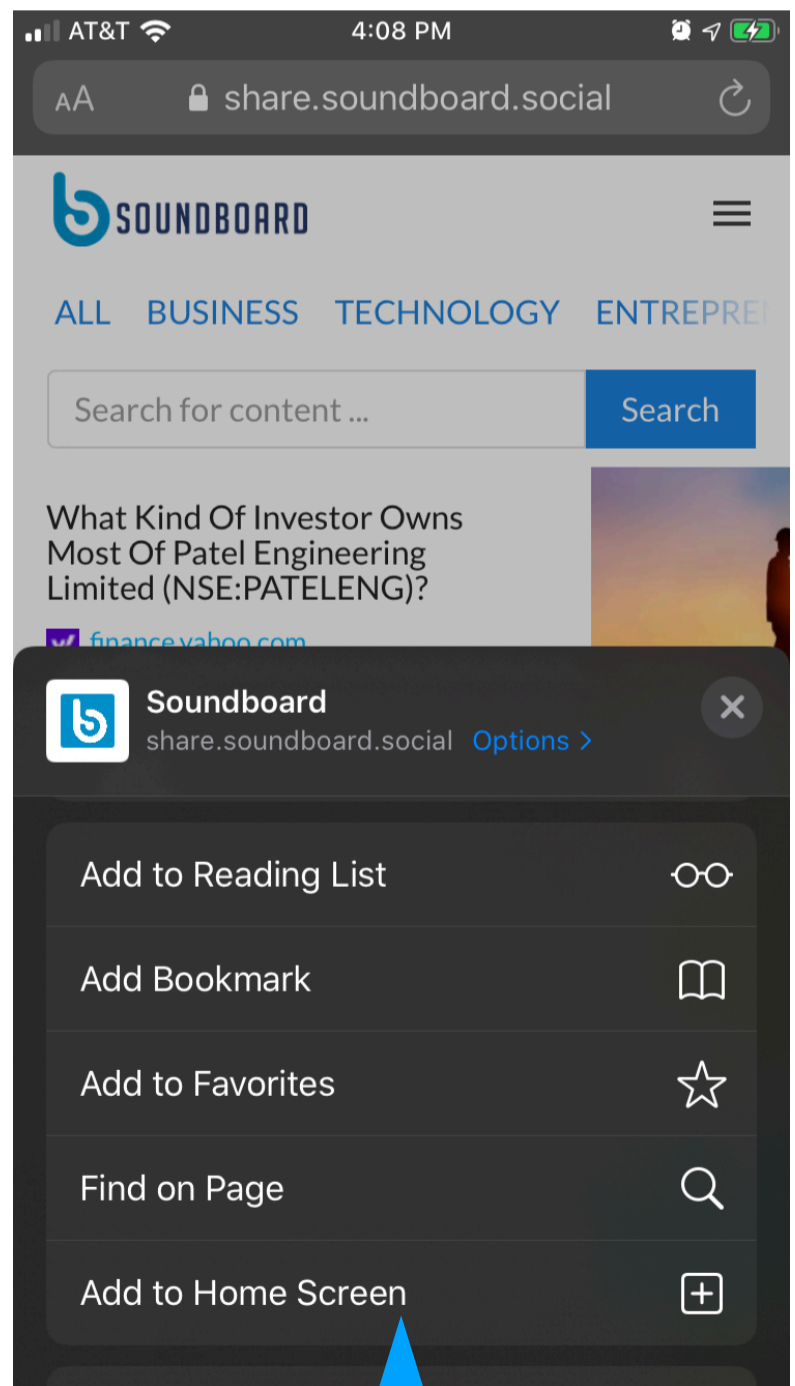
AT&T 4:08 PM

AA share.soundboard.social

SOUNDBOARD

ALL BUSINESS TECHNOLOGY ENTREPRE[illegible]

Search for content ...
Search

What Kind Of Investor Owns Most Of Patel Engineering Limited (NSE:PATELENG)?

finance.yahoo.com

Soundboard
share.soundboard.social Options >

Add to Reading List
Add Bookmark
Add to Favorites
Find on Page
Add to Home Screen